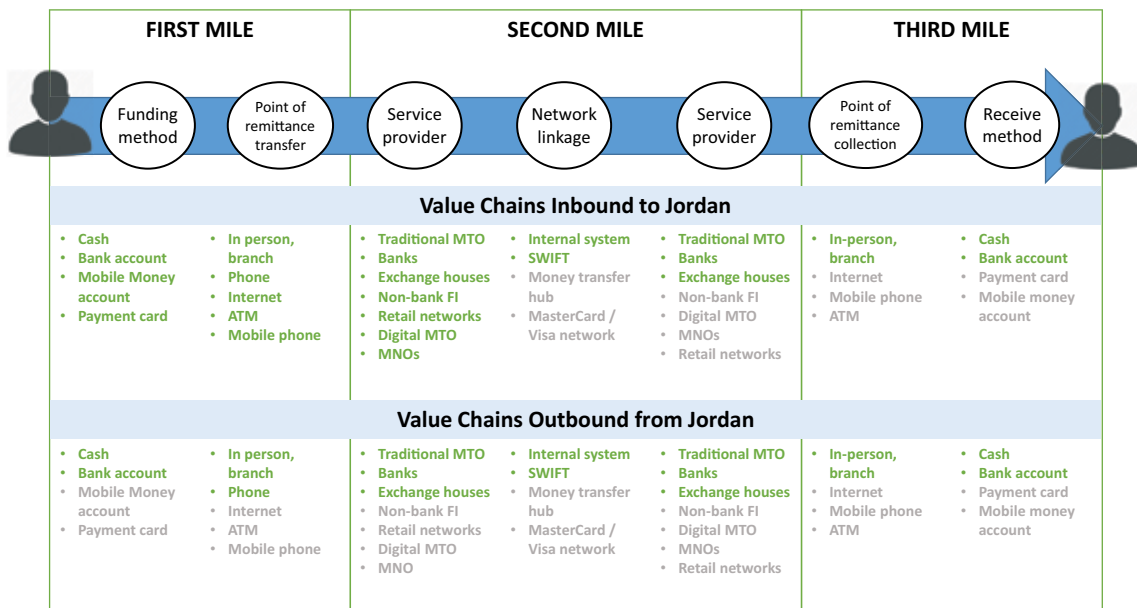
FIRST MILE

SECOND MILE

THIRD MILE

Funding method

Point of remittance transfer

Service provider

Network linkage

Service provider

Point of remittance collection

Receive method

Value Chains Inbound to Jordan

- Cash
- Bank account
- Mobile Money account
- Payment card

- In person, branch
- Phone
- Internet
- ATM
- Mobile phone

- Traditional MTO
- Banks
- Exchange houses
- Non-bank FI
- Retail networks
- Digital MTO
- MNOs

- Internal system
- SWIFT
- Money transfer hub
- MasterCard / Visa network

- Traditional MTO
- Banks
- Exchange houses
- Non-bank FI
- Digital MTO
- MNOs
- Retail networks

- In-person, branch
- Internet
- Mobile phone
- ATM

- Cash
- Bank account
- Payment card
- Mobile money account

Value Chains Outbound from Jordan

- Cash
- Bank account
- Mobile Money account
- Payment card

- In person, branch
- Phone
- Internet
- ATM
- Mobile phone

- Traditional MTO
- Banks
- Exchange houses
- Non-bank FI
- Retail networks
- Digital MTO
- MNO

- Internal system
- SWIFT
- Money transfer hub
- MasterCard / Visa network

- Traditional MTO
- Banks
- Exchange houses
- Non-bank FI
- Digital MTO
- MNOs
- Retail networks

- In-person, branch
- Internet
- Mobile phone
- ATM

- Cash
- Bank account
- Payment card
- Mobile money account